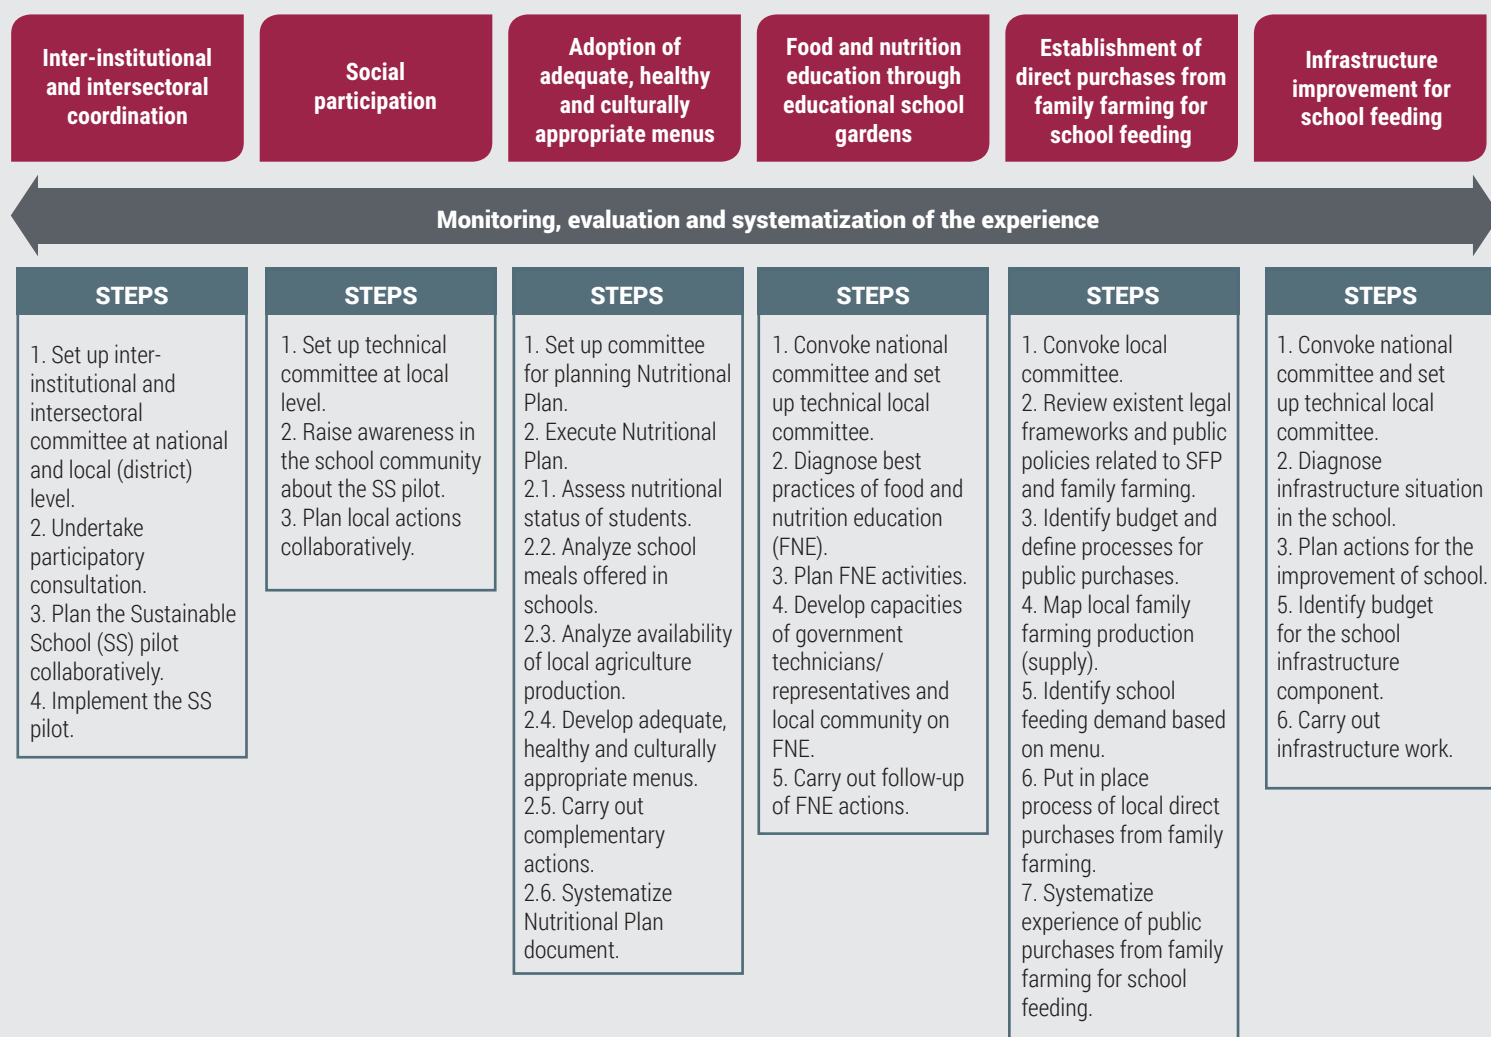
Inter-institutional and intersectoral coordination

Social participation

Adoption of adequate, healthy and culturally appropriate menus

Food and nutrition education through educational school gardens

Establishment of direct purchases from family farming for school feeding

Infrastructure improvement for school feeding

Monitoring, evaluation and systematization of the experience

STEPS

1. Set up inter-institutional and intersectoral committee at national and local (district) level.
2. Undertake participatory consultation.
3. Plan the Sustainable School (SS) pilot collaboratively.
4. Implement the SS pilot.

STEPS

1. Set up technical committee at local level.
2. Raise awareness in the school community about the SS pilot.
3. Plan local actions collaboratively.

STEPS

1. Set up committee for planning Nutritional Plan.
2. Execute Nutritional Plan.
2.1. Assess nutritional status of students.
2.2. Analyze school meals offered in schools.
2.3. Analyze availability of local agriculture production.
2.4. Develop adequate, healthy and culturally appropriate menus.
2.5. Carry out complementary actions.
2.6. Systematize Nutritional Plan document.

STEPS

1. Convoke national committee and set up technical local committee.
2. Diagnose best practices of food and nutrition education (FNE).
3. Plan FNE activities.
4. Develop capacities of government technicians/ representatives and local community on FNE.
5. Carry out follow-up of FNE actions.

STEPS

1. Convoke local committee.
2. Review existent legal frameworks and public policies related to SFP and family farming.
3. Identify budget and define processes for public purchases.
4. Map local family farming production (supply).
5. Identify school feeding demand based on menu.
6. Put in place process of local direct purchases from family farming.
7. Systematize experience of public purchases from family farming for school feeding.

STEPS

1. Convoke national committee and set up technical local committee.
2. Diagnose infrastructure situation in the school.
3. Plan actions for the improvement of school.
5. Identify budget for the school infrastructure component.
6. Carry out infrastructure work.